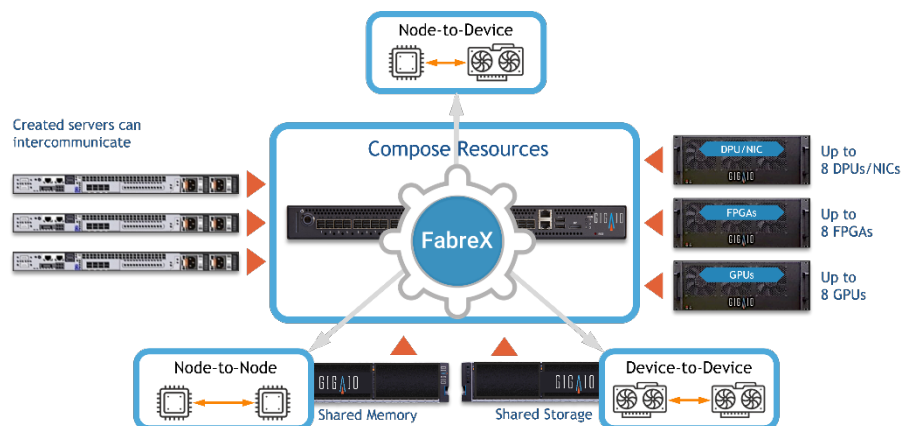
Node-to-Device

Created servers can intercommunicate

Compose Resources

FabreX

DPU/NIC

Up to 8 DPUs/NICs

FPGAs

Up to 8 FPGAs

GPUs

Up to 8 GPUs

GIGAIO

Node-to-Node

Shared Memory

Shared Storage

Device-to-Device